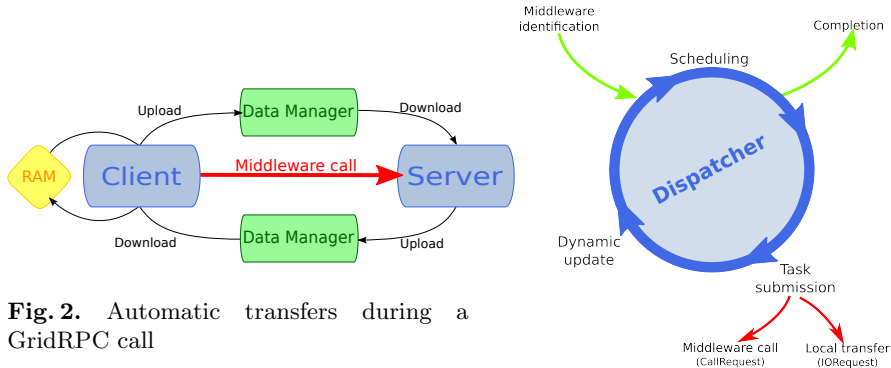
Upload

Data Manager

Download

RAM

Client

Middleware call

Server

Download

Data Manager

Upload

**Fig. 2.** Automatic transfers during a GridRPC call

Middleware identification

Completion

Scheduling

Dispatcher

Dynamic update

Task submission

Middleware call (CallRequest)

Local transfer (IORequest)